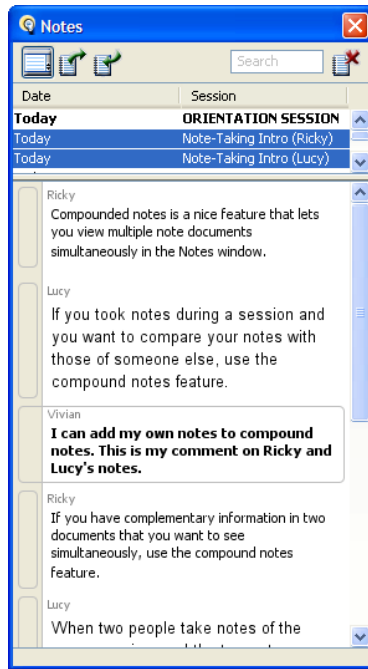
Notes

Search

| Date | Session |
|---|---|
| Today | ORIENTATION SESSION |
| Today | Note-Taking Intro (Ricky) |
| Today | Note-Taking Intro (Lucy) |

Ricky
Compounded notes is a nice feature that lets you view multiple note documents simultaneously in the Notes window.

Lucy
If you took notes during a session and you want to compare your notes with those of someone else, use the compound notes feature.

Vivian
**I can add my own notes to compound notes. This is my comment on Ricky and Lucy's notes.**

Ricky
If you have complementary information in two documents that you want to see simultaneously, use the compound notes feature.

Lucy
When two people take notes of the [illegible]